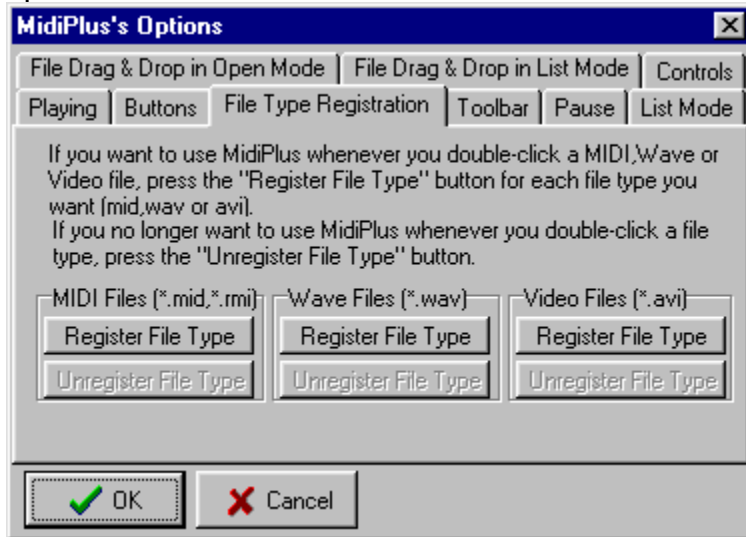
MidiPlus's Options

File Drag & Drop in Open Mode | File Drag & Drop in List Mode | Controls

Playing | Buttons | File Type Registration | Toolbar | Pause | List Mode

If you want to use MidiPlus whenever you double-click a MIDI,Wave or Video file, press the "Register File Type" button for each file type you want (mid,wav or avi).
If you no longer want to use MidiPlus whenever you double-click a file type, press the "Unregister File Type" button.

MIDI Files (*.mid,*.rmi)
Register File Type
Unregister File Type

Wave Files (*.wav)
Register File Type
Unregister File Type

Video Files (*.avi)
Register File Type
Unregister File Type

OK
Cancel